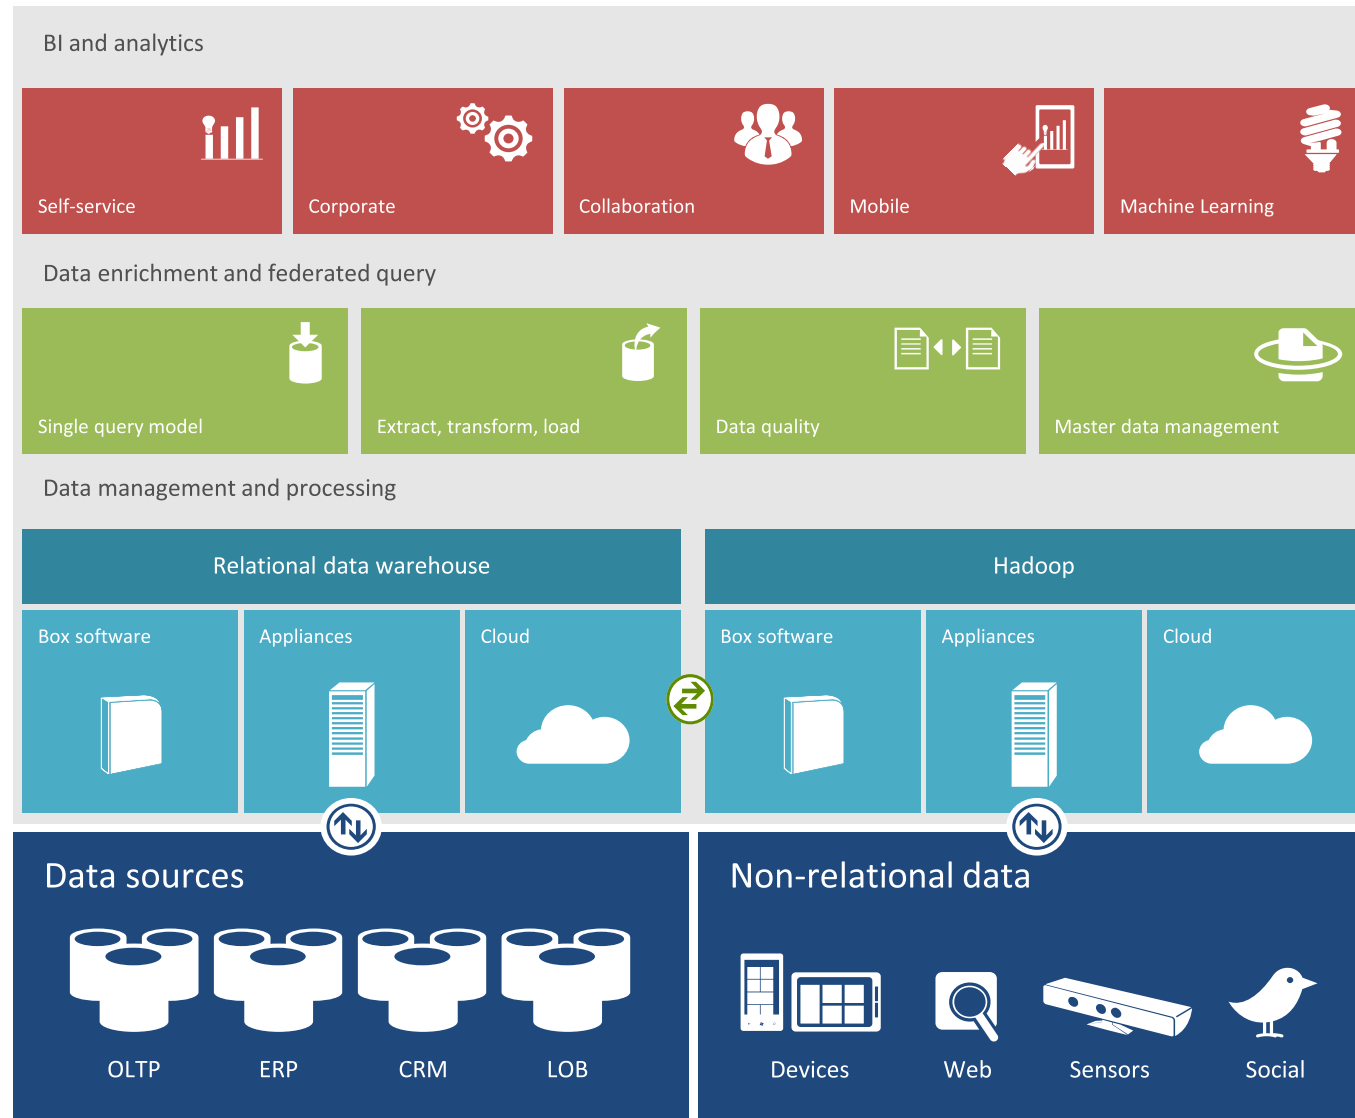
BI and analytics

Self-service

Corporate

Collaboration

Mobile

Machine Learning

Data enrichment and federated query

Single query model

Extract, transform, load

Data quality

Master data management

Data management and processing

Relational data warehouse

Box software

Appliances

Cloud

Hadoop

Box software

Appliances

Cloud

Data sources

OLTP

ERP

CRM

LOB

Non-relational data

Devices

Web

Sensors

Social